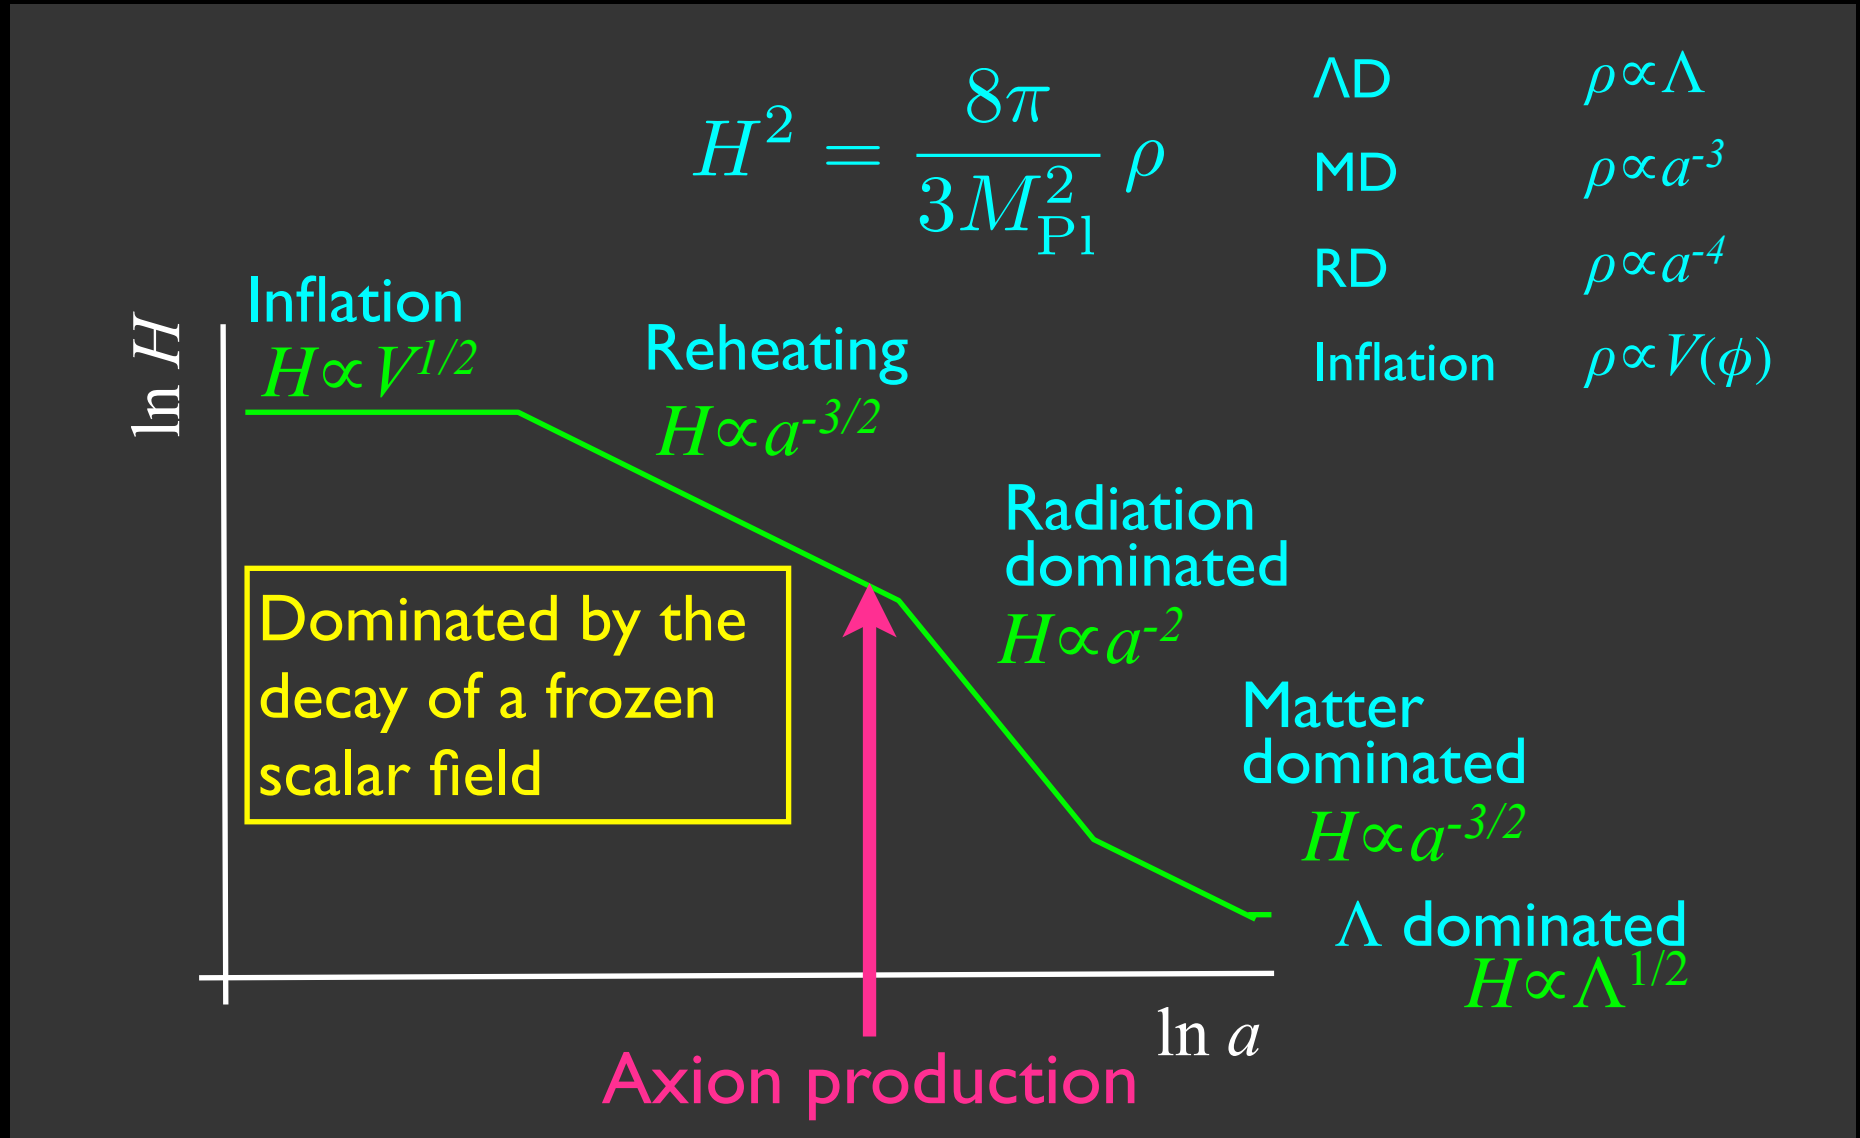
$H^2 = \frac{8\pi}{3M_{\rm Pl}^2}\rho$

| | |
|---|---|
| ΛD | $\rho \propto \Lambda$ |
| MD | $\rho \propto a^{-3}$ |
| RD | $\rho \propto a^{-4}$ |
| Inflation | $\rho \propto V(\phi)$ |

Inflation
$H \propto V^{1/2}$

Reheating
$H \propto a^{-3/2}$

Radiation dominated
$H \propto a^{-2}$

Matter dominated
$H \propto a^{-3/2}$

Λ dominated
$H \propto \Lambda^{1/2}$

$\ln H$

$\ln a$

Dominated by the decay of a frozen scalar field

Axion production